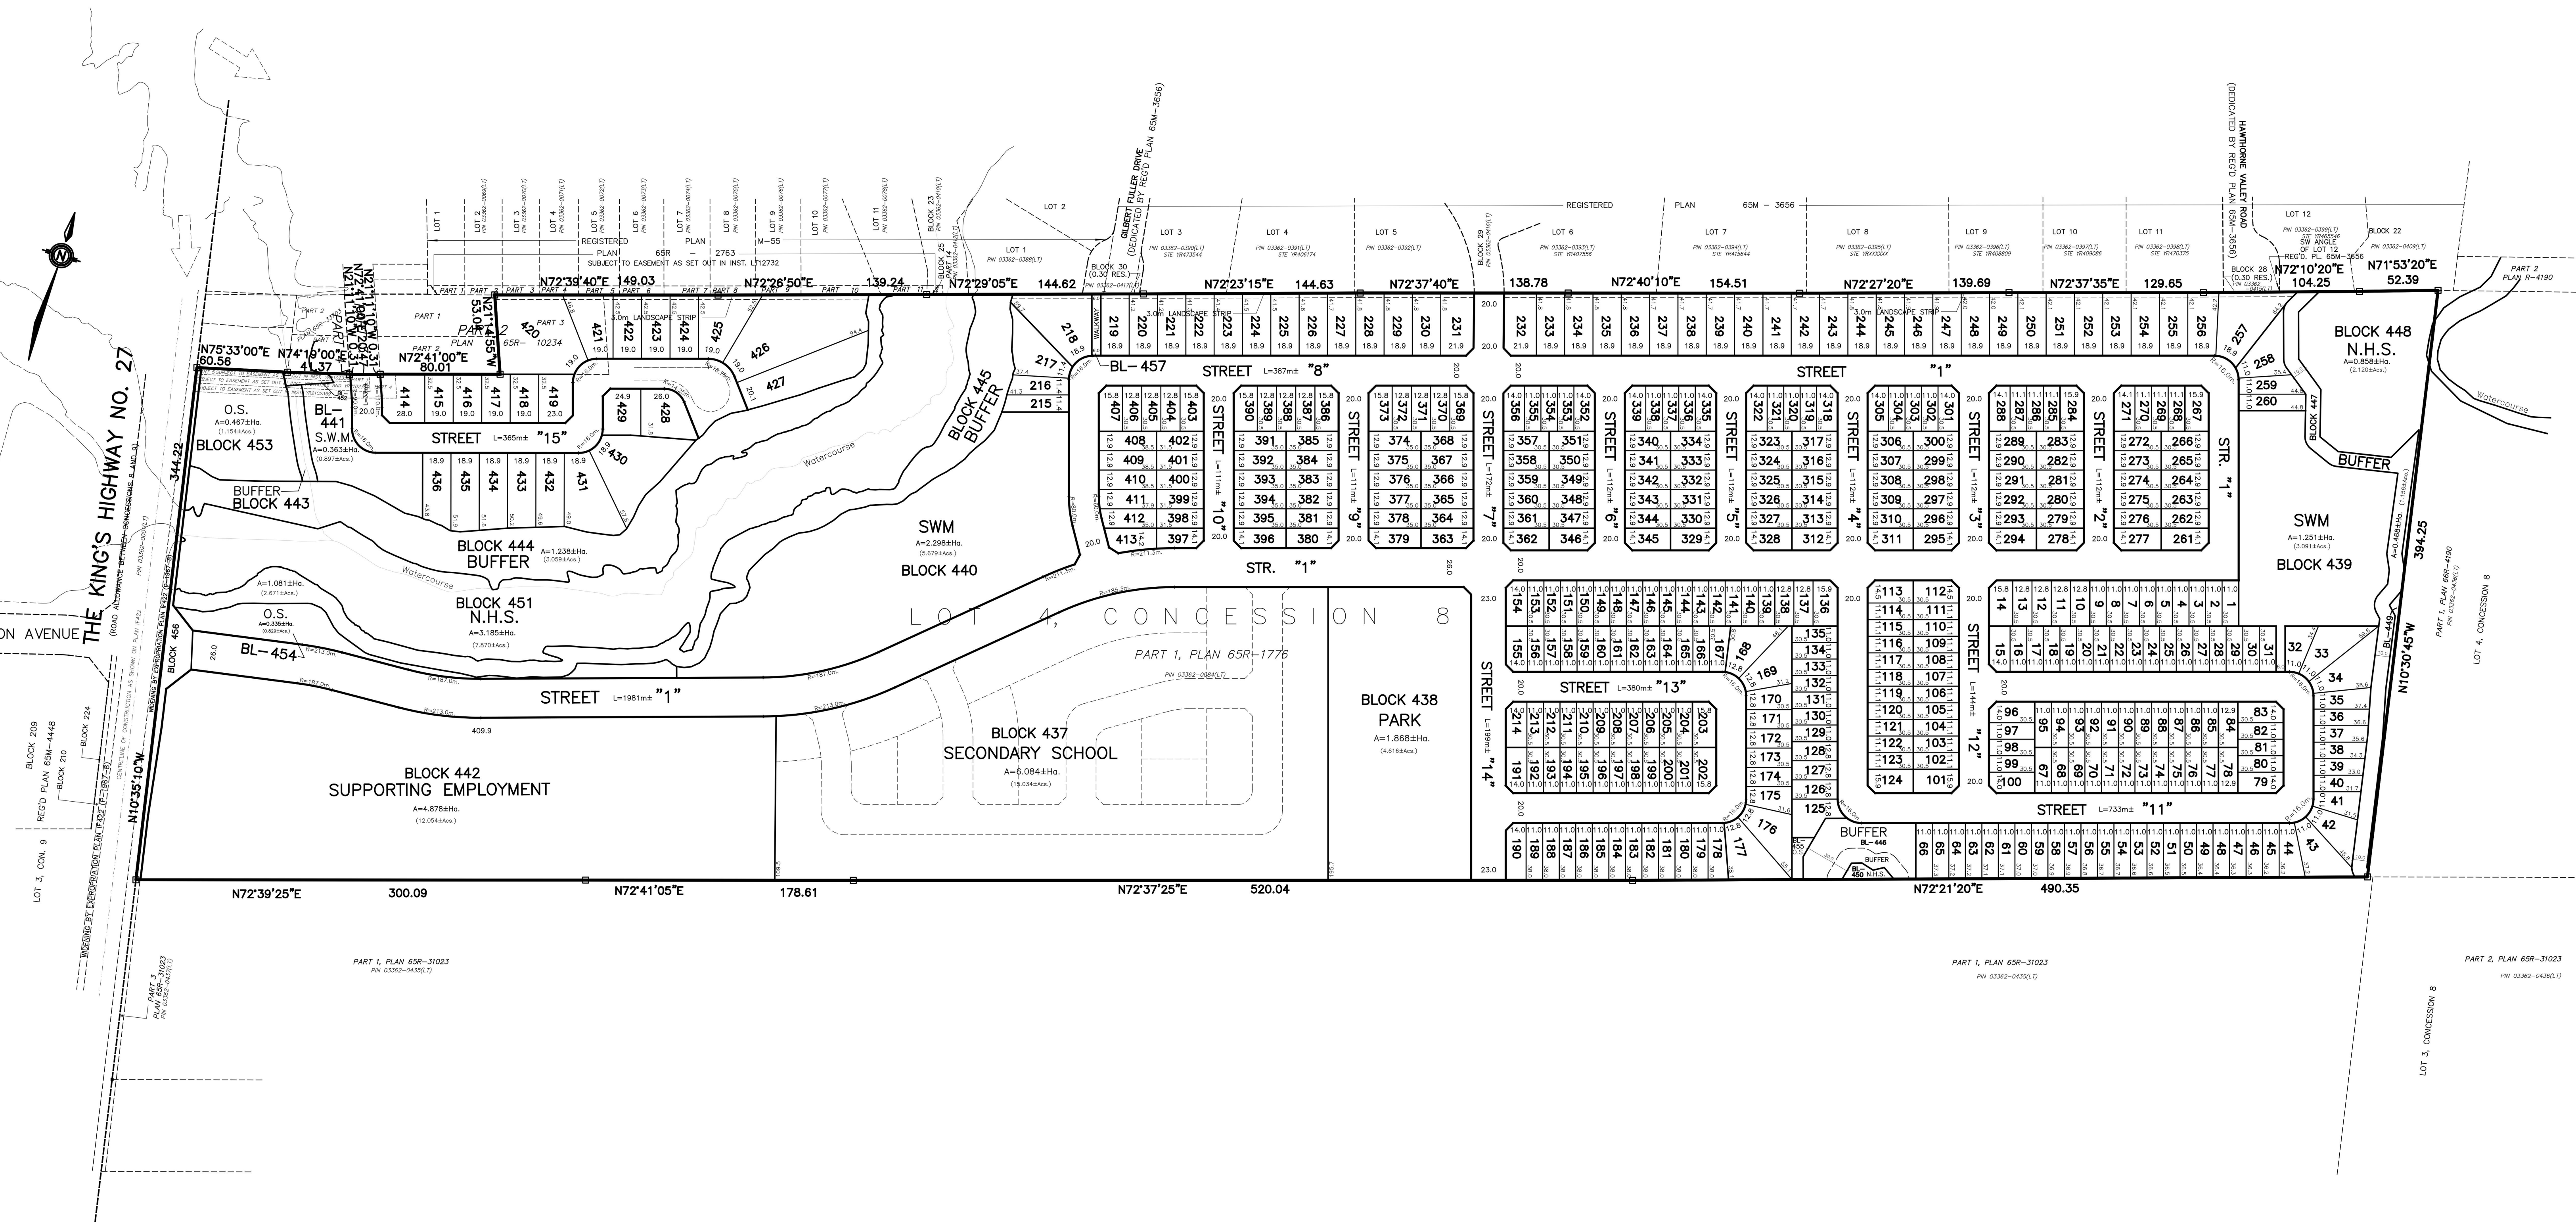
THE KING'S HIGHWAY NO. 27

N10°35'10"W
344.22

ON AVENUE

REGISTERED PLAN 65R - 2763 M-55
SUBJECT TO EASEMENT AS SET OUT IN INST. LT12732

LOT 1 LOT 2 LOT 3 LOT 4 LOT 5 LOT 6 LOT 7 LOT 8 LOT 9 LOT 10 LOT 11 BLOCK 23 BLOCK 25

N75°33'00"E 60.56
N74°19'00"E 41.37
N72°41'00"E 80.01
N72°39'40"E 149.03
N21°14'55"W 53.00
N72°26'50"E 139.24
N72°29'05"E 144.62
N72°23'15"E 144.63
N72°37'40"E 138.78
N72°40'10"E 154.51
N72°27'20"E 139.69
N72°37'35"E 129.65
N72°10'20"E 104.25
N71°53'20"E 52.39

PLAN 65R- 10234

GILBERT FULLER DRIVE (DEDICATED BY REG'D PLAN 65M-3656)

REGISTERED PLAN 65M - 3656

LOT 1 LOT 2 LOT 3 LOT 4 LOT 5 LOT 6 LOT 7 LOT 8 LOT 9 LOT 10 LOT 11 LOT 12

BLOCK 29 BLOCK 30 (0.30 RES.)

HAWTHORNE VALLEY ROAD (DEDICATED BY REG'D PLAN 65M-3656)

BLOCK 28 (0.30 RES.)
BLOCK 22
SW ANGLE OF LOT 12 REG'D. PL. 65M-3656

PART 2 PLAN R-4190

3.0m LANDSCAPE STRIP

BLOCK 448
N.H.S.
A=0.858±Ha.
(2.120±Acs.)

Watercourse

BUFFER
BLOCK 447

SWM
A=1.251±Ha.
(3.091±Acs.)
BLOCK 439

394.25
N10°30'45"W

O.S.
A=0.467±Ha.
(1.154±Acs.)
BLOCK 453

BL-441
S.W.M.
A=0.363±Ha.
(0.897±Acs.)

STREET L=365m± "15"

BUFFER
BLOCK 443

BLOCK 444
BUFFER
A=1.238±Ha.
(3.059±Acs.)

BLOCK 445
BUFFER

SWM
A=2.298±Ha.
(5.679±Acs.)
BLOCK 440

BLOCK 451
N.H.S.
A=3.185±Ha.
(7.870±Acs.)

O.S.
A=0.335±Ha.
(0.828±Acs.)

A=1.081±Ha.
(2.671±Acs.)

BLOCK 456

BL-454

BL-457

WALKWAY

STREET L=387m± "8"

STREET "1"

STR. "1"

STREET L=1981m± "1"

LOT 4, CONCESSION 8

PART 1, PLAN 65R-1776

BLOCK 437
SECONDARY SCHOOL
A=6.084±Ha.
(15.034±Acs.)

BLOCK 438
PARK
A=1.868±Ha.
(4.616±Acs.)

BLOCK 442
SUPPORTING EMPLOYMENT
A=4.878±Ha.
(12.054±Acs.)

STREET "10"
STREET "9"
STREET "7"
STREET "6"
STREET "5"
STREET "4"
STREET "3"
STREET "2"
STR. "1"

STREET L=380m± "13"
STREET L=199m± "14"
STREET L=144m± "12"
STREET L=733m± "11"

BUFFER
BL-446
BL-450 N.H.S.
BL-449
BL-455

409.9

N72°39'25"E 300.09
N72°41'05"E 178.61
N72°37'25"E 520.04
N72°21'20"E 490.35

PART 1, PLAN 65R-31023
PART 1, PLAN 65R-31023
PART 2, PLAN 65R-31023
PART 3 PLAN 65R-31023

LOT 3, CON. 9
LOT 3, CONCESSION 8
LOT 4, CONCESSION 8
PART 1, PLAN 65R-4190

BLOCK 209 REG'D PLAN 65M-4448
BLOCK 210
BLOCK 224

ROAD ALLOWANCE BETWEEN CONCESSIONS 8 AND 9